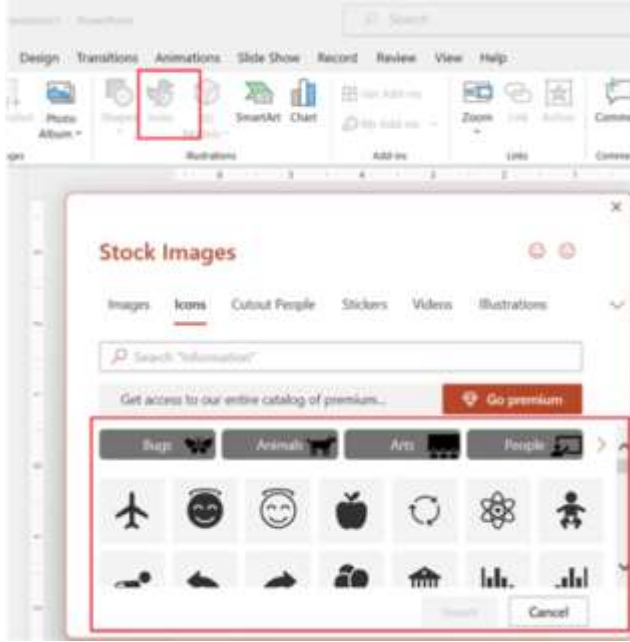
Presentation1 - PowerPoint

Search

Design Transitions Animations Slide Show Record Review View Help

Photo Album

Shapes Icons 3D Models SmartArt Chart

Illustrations

Get Add-ins

My Add-ins

Add-ins

Zoom Link Action

Links

Comment

Comments

Stock Images

Images Icons Cutout People Stickers Videos Illustrations

Search "Information"

Get access to our entire catalog of premium...

Go premium

Bugs Animals Arts People

Insert Cancel